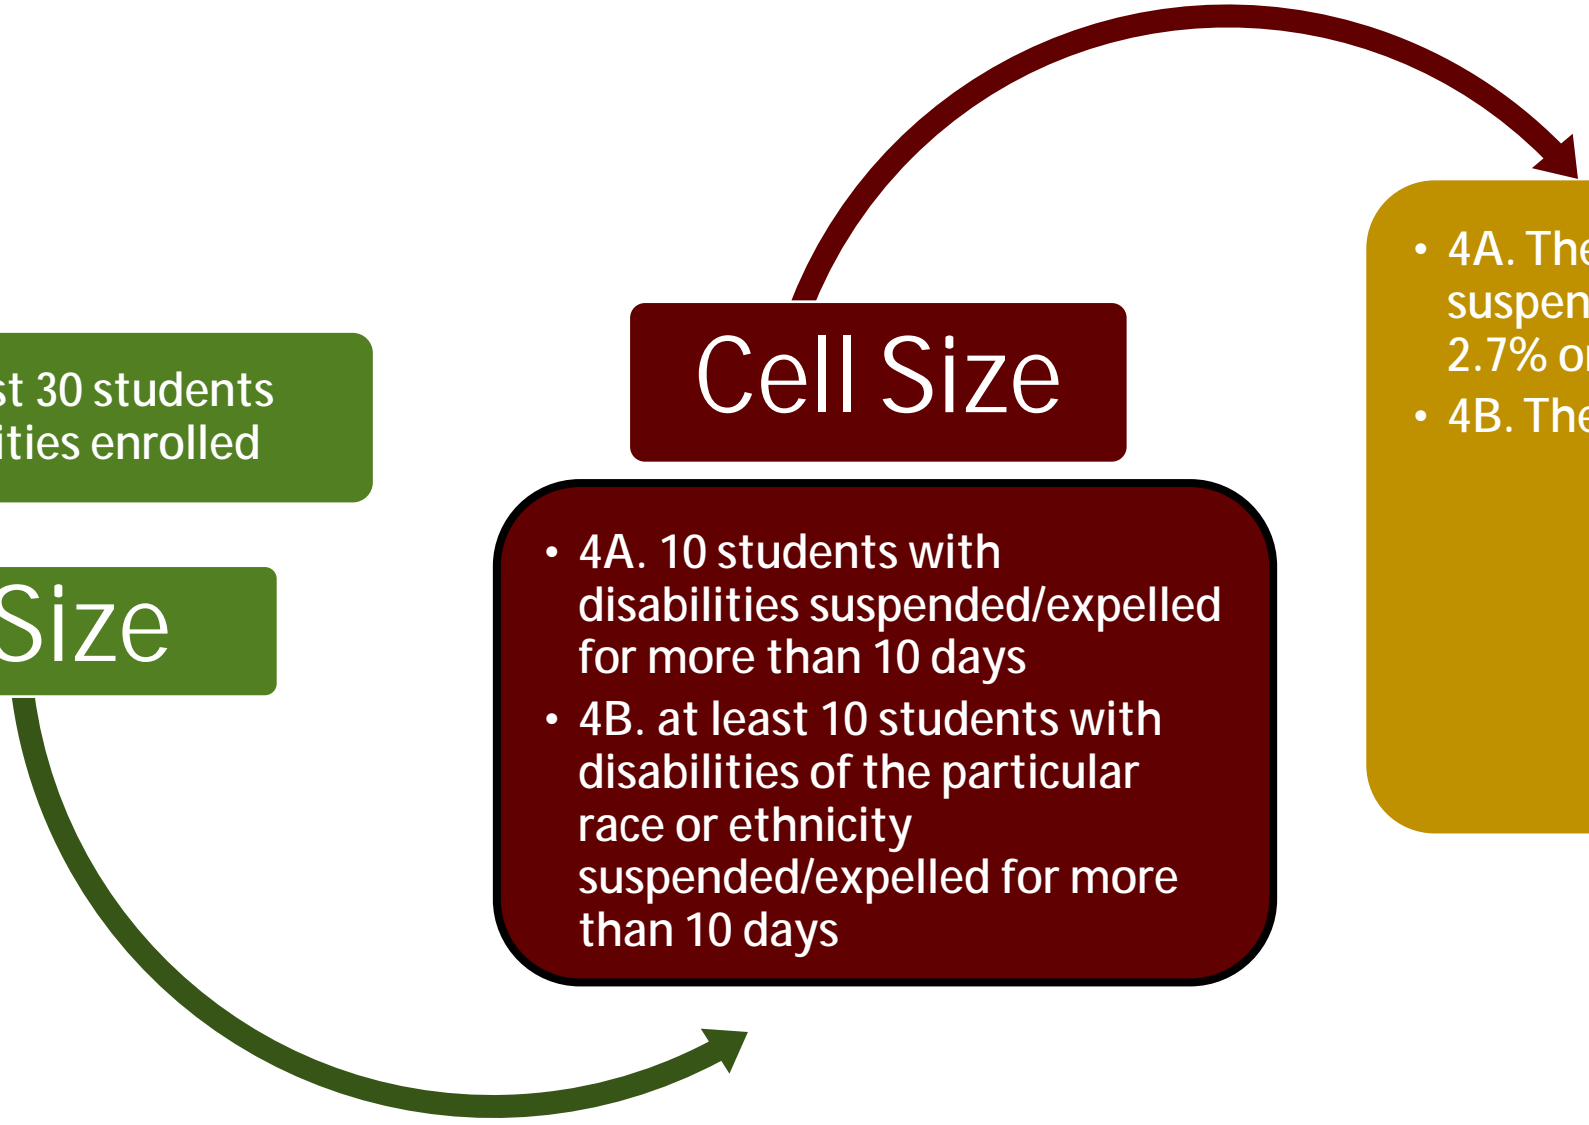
st 30 students
ities enrolled

Size

Cell Size

• 4A. 10 students with disabilities suspended/expelled for more than 10 days
• 4B. at least 10 students with disabilities of the particular race or ethnicity suspended/expelled for more than 10 days

• 4A. The
suspen
2.7% o
• 4B. The